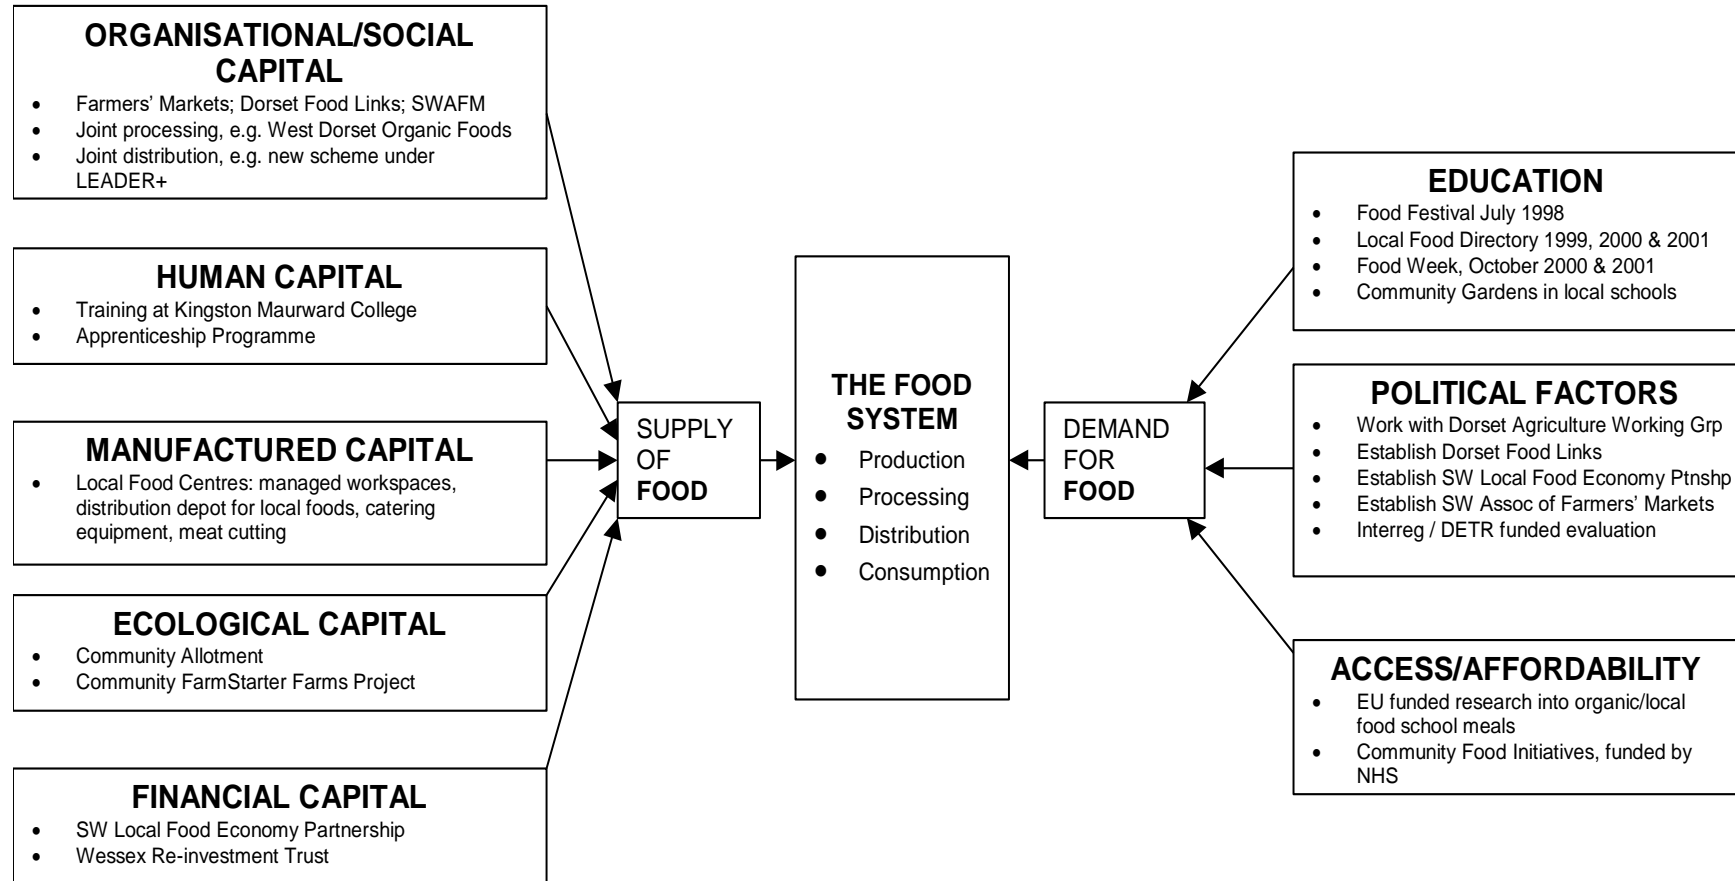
ORGANISATIONAL/SOCIAL CAPITAL
- Farmers' Markets; Dorset Food Links; SWAFM
- Joint processing, e.g. West Dorset Organic Foods
- Joint distribution, e.g. new scheme under LEADER+

HUMAN CAPITAL
- Training at Kingston Maurward College
- Apprenticeship Programme

MANUFACTURED CAPITAL
- Local Food Centres: managed workspaces, distribution depot for local foods, catering equipment, meat cutting

ECOLOGICAL CAPITAL
- Community Allotment
- Community FarmStarter Farms Project

FINANCIAL CAPITAL
- SW Local Food Economy Partnership
- Wessex Re-investment Trust

SUPPLY OF FOOD

THE FOOD SYSTEM
- Production
- Processing
- Distribution
- Consumption

DEMAND FOR FOOD

EDUCATION
- Food Festival July 1998
- Local Food Directory 1999, 2000 & 2001
- Food Week, October 2000 & 2001
- Community Gardens in local schools

POLITICAL FACTORS
- Work with Dorset Agriculture Working Grp
- Establish Dorset Food Links
- Establish SW Local Food Economy Ptnshp
- Establish SW Assoc of Farmers' Markets
- Interreg / DETR funded evaluation

ACCESS/AFFORDABILITY
- EU funded research into organic/local food school meals
- Community Food Initiatives, funded by NHS